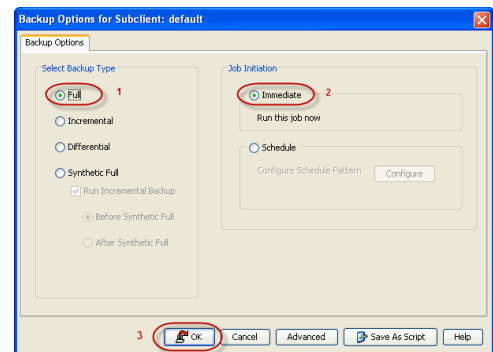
Backup Options for Subclient: default

Backup Options

Select Backup Type

Full 1

Incremental

Differential

Synthetic Full

Run Incremental Backup

Before Synthetic Full

After Synthetic Full

Job Initiation

Immediate 2

Run this job now

Schedule

Configure Schedule Pattern

Configure

3 OK

Cancel

Advanced

Save As Script

Help